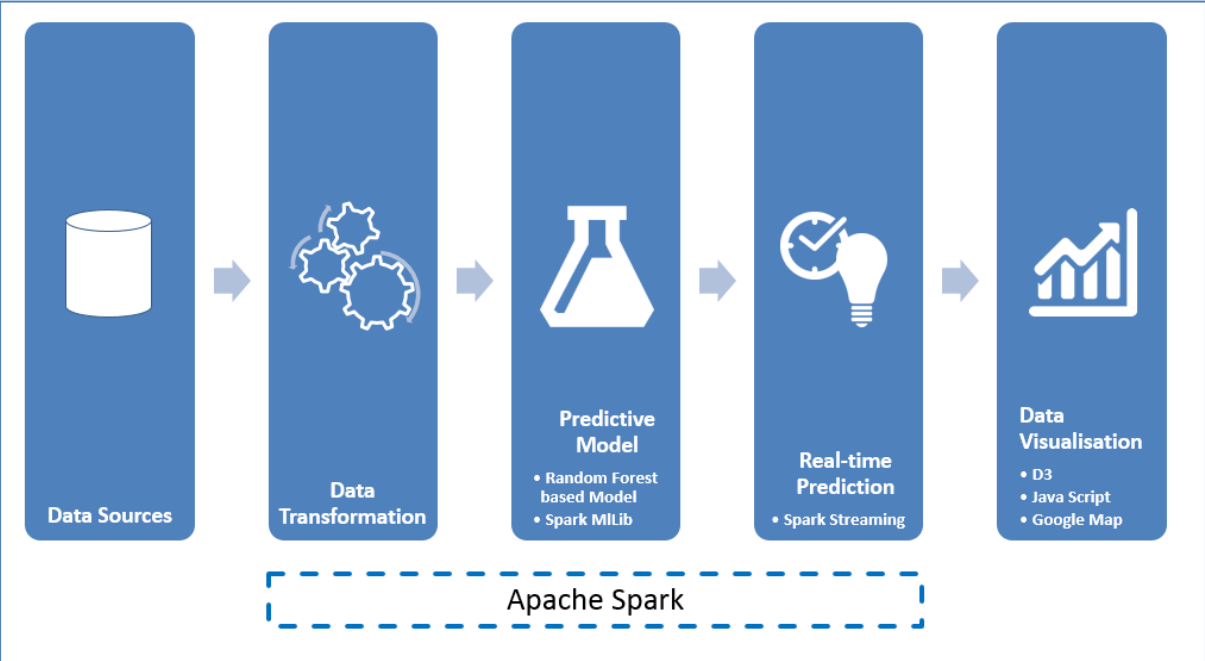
Data Sources

Data Transformation

Predictive Model

- Random Forest based Model
- Spark MlLib

Real-time Prediction

- Spark Streaming

Data Visualisation

- D3
- Java Script
- Google Map

Apache Spark